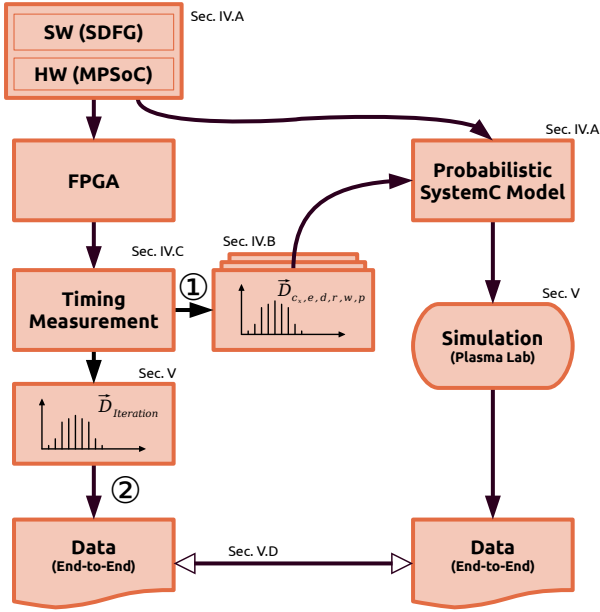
SW (SDFG)

HW (MPSoC)

Sec. IV.A

FPGA

Sec. IV.A

Probabilistic SystemC Model

Sec. IV.C

Sec. IV.B

Timing Measurement

①

$\vec{D}_{c_s,e,d,r,w,p}$

Sec. V

Simulation (Plasma Lab)

Sec. V

$\vec{D}_{Iteration}$

②

Data (End-to-End)

Sec. V.D

Data (End-to-End)